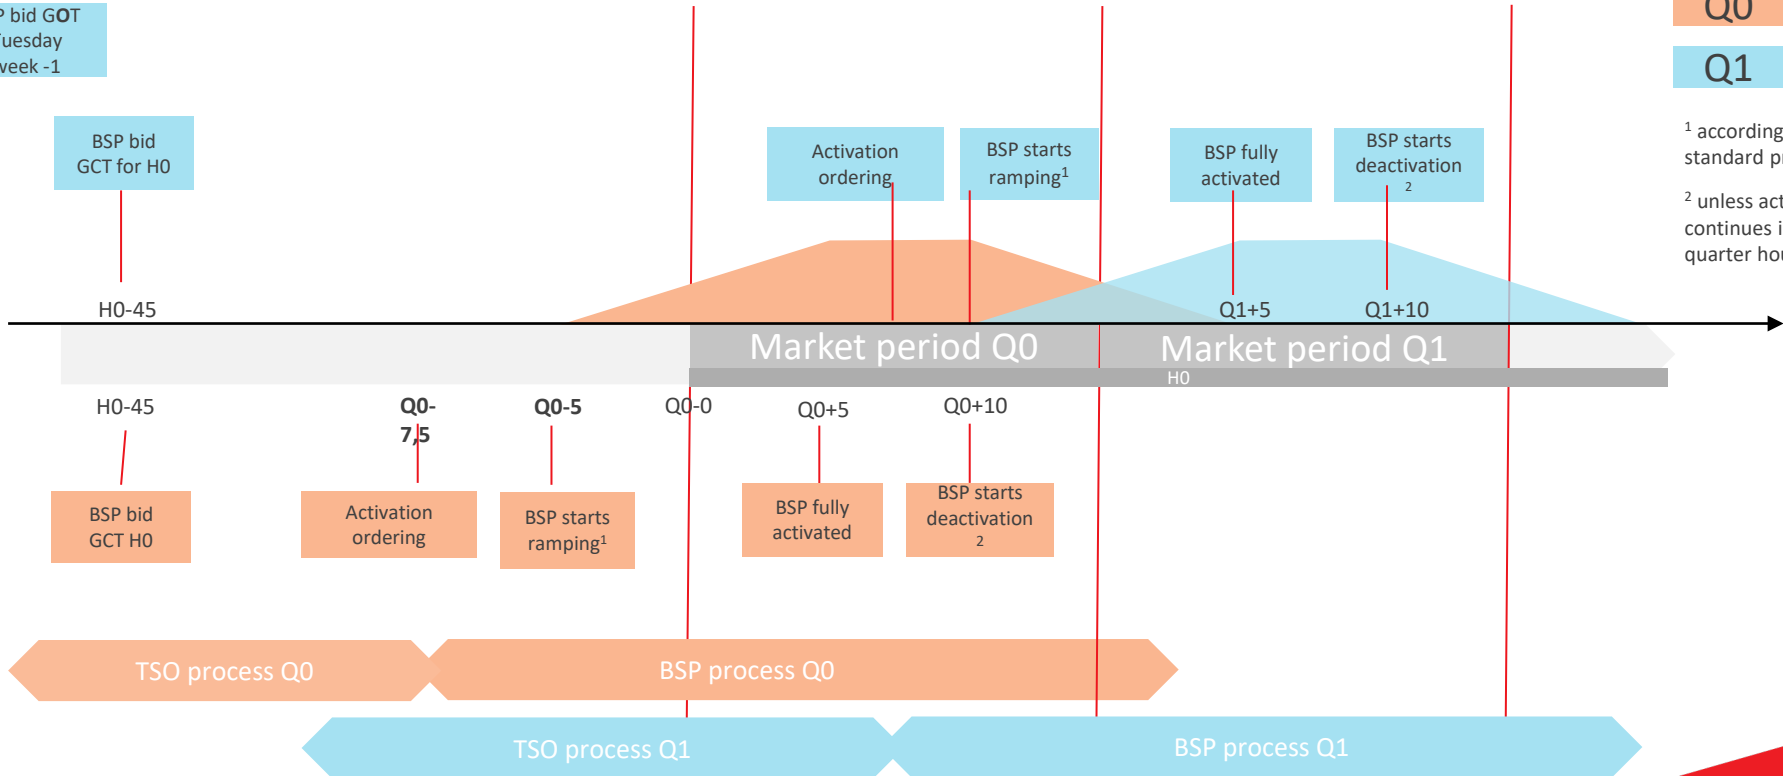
P bid GOT
uesday
week -1

Q0

Q1

BSP bid
GCT for H0

Activation
ordering

BSP starts
ramping$^1$

BSP fully
activated

BSP starts
deactivation
2

$^1$ according
standard p

$^2$ unless act
continues i
quarter hou

H0-45

Q1+5

Q1+10

Market period Q0

Market period Q1

H0

H0-45

Q0-
7,5

Q0-5

Q0-0

Q0+5

Q0+10

BSP bid
GCT H0

Activation
ordering

BSP starts
ramping$^1$

BSP fully
activated

BSP starts
deactivation
2

TSO process Q0

BSP process Q0

TSO process Q1

BSP process Q1